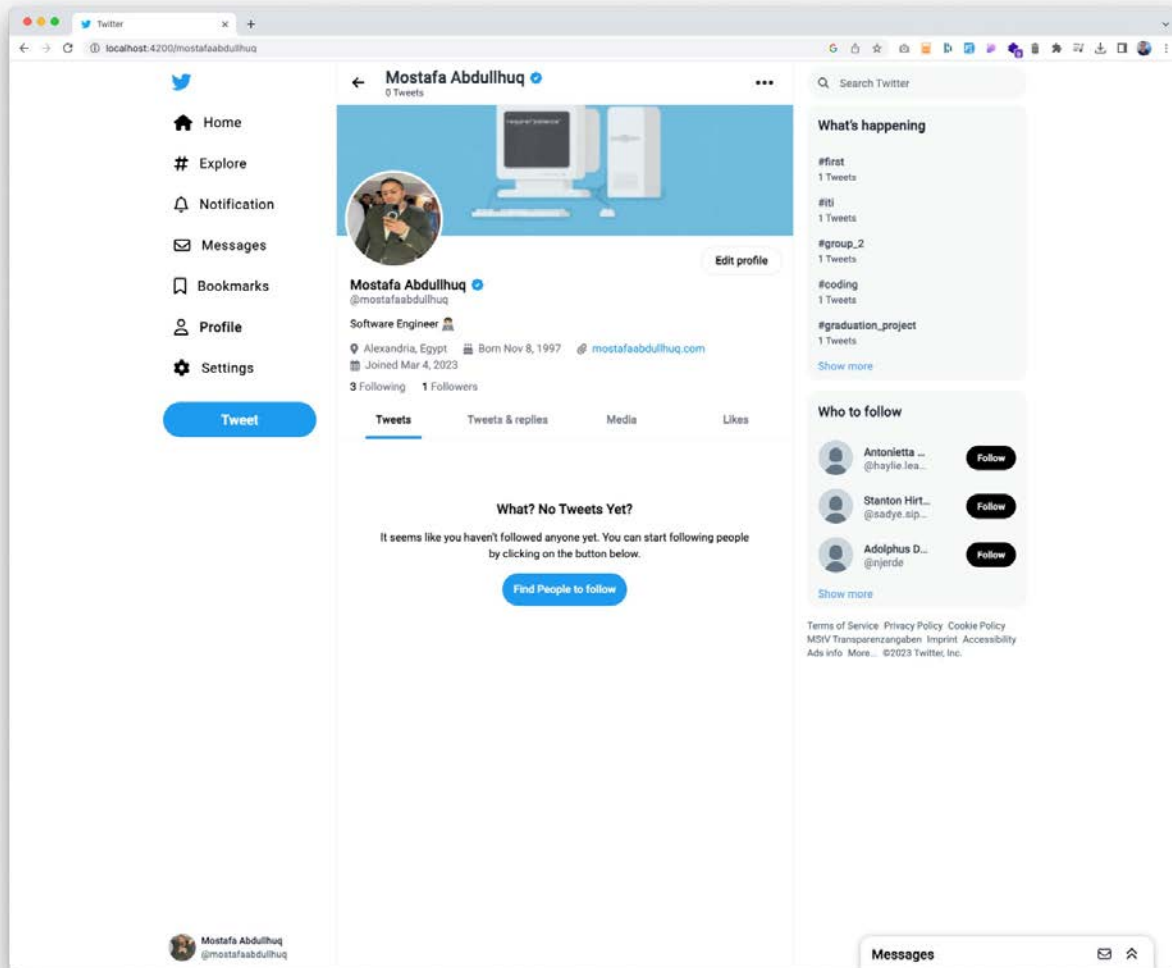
Twitter
localhost:4200/mostafaabdullhuq

Home
Explore
Notification
Messages
Bookmarks
Profile
Settings
Tweet

Mostafa Abdullhuq
0 Tweets

Edit profile

Mostafa Abdullhuq
@mostafaabdullhuq
Software Engineer
Alexandria, Egypt Born Nov 8, 1997 mostafaabdullhuq.com
Joined Mar 4, 2023
3 Following 1 Followers

Tweets Tweets & replies Media Likes

What? No Tweets Yet?
It seems like you haven't followed anyone yet. You can start following people by clicking on the button below.
Find People to follow

Search Twitter

What's happening
#first
1 Tweets
#iti
1 Tweets
#group_2
1 Tweets
#coding
1 Tweets
#graduation_project
1 Tweets
Show more

Who to follow
Antonietta ...
@haylie.lea...
Follow
Stanton Hirt...
@sadye.sip...
Follow
Adolphus D...
@njerde
Follow
Show more

Terms of Service Privacy Policy Cookie Policy MStV Transparenzangaben Imprint Accessibility Ads info More... ©2023 Twitter, Inc.

Mostafa Abdullhuq
@mostafaabdullhuq

Messages